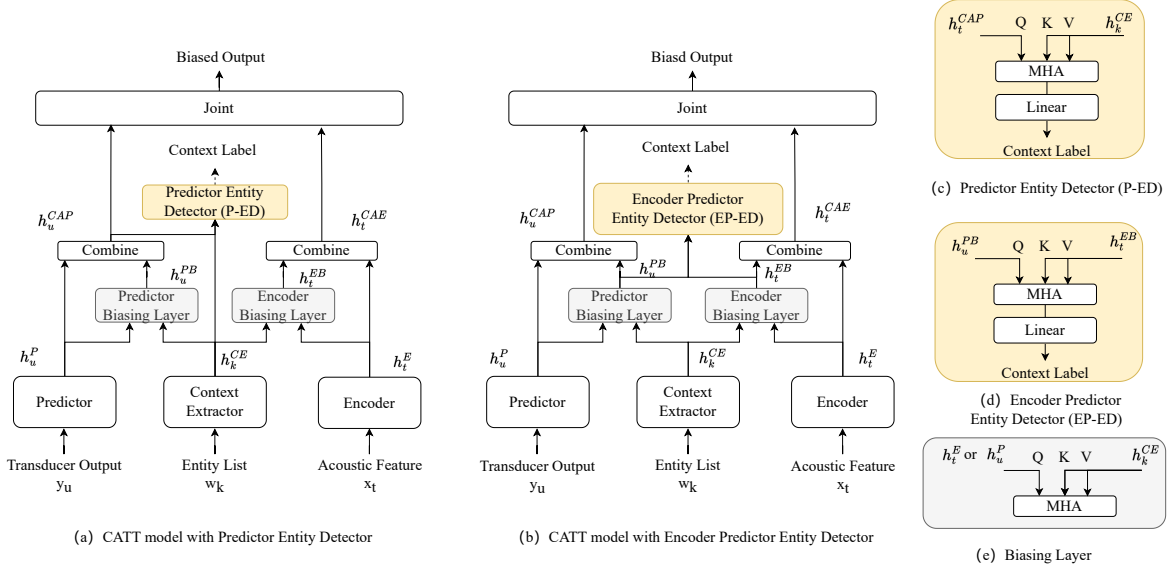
Biased Output

Joint

Context Label

Predictor Entity Detector (P-ED)

$h_u^{CAP}$

$h_t^{CAE}$

Combine

Combine

$h_u^{PB}$

$h_t^{EB}$

Predictor Biasing Layer

Encoder Biasing Layer

$h_u^P$

$h_k^{CE}$

$h_t^E$

Predictor

Context Extractor

Encoder

Transducer Output $y_u$

Entity List $w_k$

Acoustic Feature $x_t$

(a) CATT model with Predictor Entity Detector

Biasd Output

Joint

Context Label

Encoder Predictor Entity Detector (EP-ED)

$h_u^{CAP}$

$h_t^{CAE}$

Combine

Combine

$h_u^{PB}$

$h_t^{EB}$

Predictor Biasing Layer

Encoder Biasing Layer

$h_u^P$

$h_k^{CE}$

$h_t^E$

Predictor

Context Extractor

Encoder

Transducer Output $y_u$

Entity List $w_k$

Acoustic Feature $x_t$

(b) CATT model with Encoder Predictor Entity Detector

$h_t^{CAP}$ Q K V $h_k^{CE}$

MHA

Linear

Context Label

(c) Predictor Entity Detector (P-ED)

$h_u^{PB}$ Q K V $h_t^{EB}$

MHA

Linear

Context Label

(d) Encoder Predictor Entity Detector (EP-ED)

$h_t^E$ or $h_u^P$ Q K V $h_k^{CE}$

MHA

(e) Biasing Layer